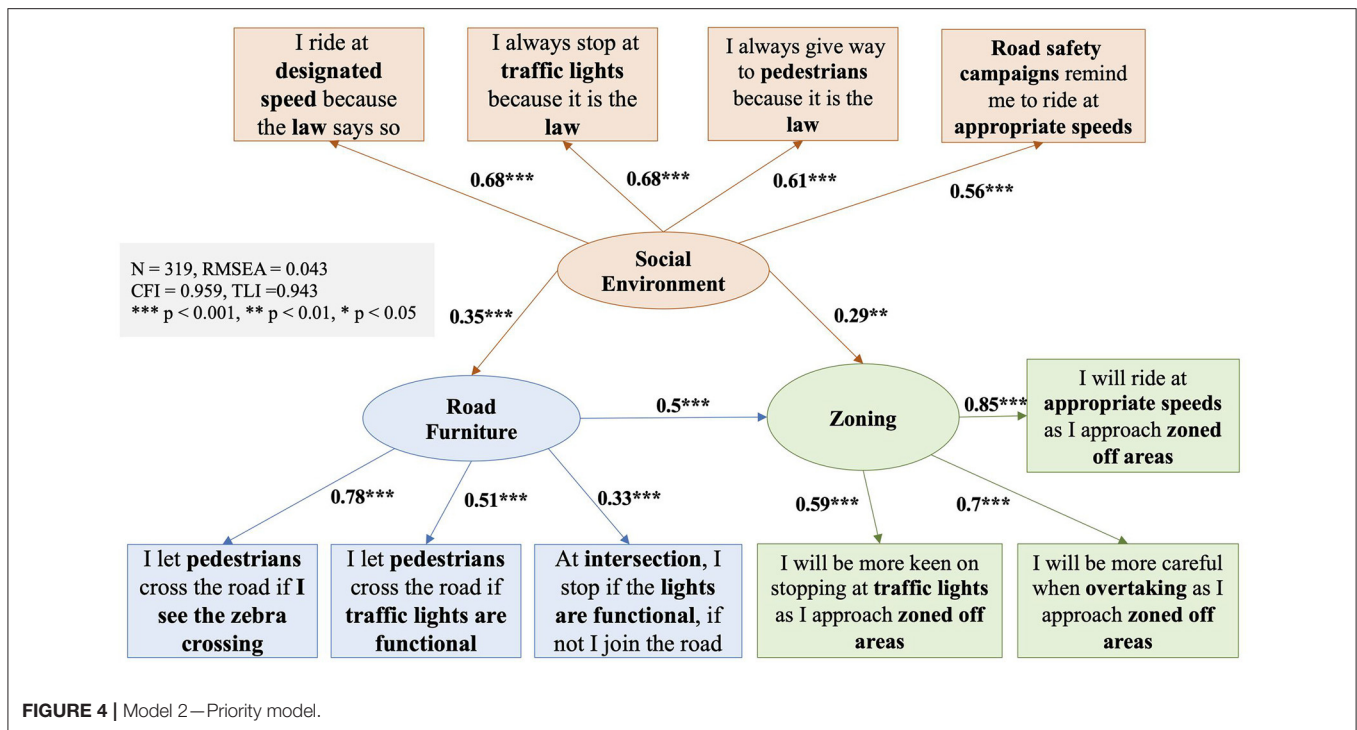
I ride at designated speed because the law says so

I always stop at traffic lights because it is the law

I always give way to pedestrians because it is the law

Road safety campaigns remind me to ride at appropriate speeds

0.68***

0.68***

0.61***

0.56***

N = 319, RMSEA = 0.043
CFI = 0.959, TLI =0.943
*** p < 0.001, ** p < 0.01, * p < 0.05

Social Environment

0.35***

0.29**

Road Furniture

0.5***

Zoning

0.85***

I will ride at appropriate speeds as I approach zoned off areas

0.78***

0.51***

0.33***

0.59***

0.7***

I let pedestrians cross the road if I see the zebra crossing

I let pedestrians cross the road if traffic lights are functional

At intersection, I stop if the lights are functional, if not I join the road

I will be more keen on stopping at traffic lights as I approach zoned off areas

I will be more careful when overtaking as I approach zoned off areas

FIGURE 4 | Model 2—Priority model.